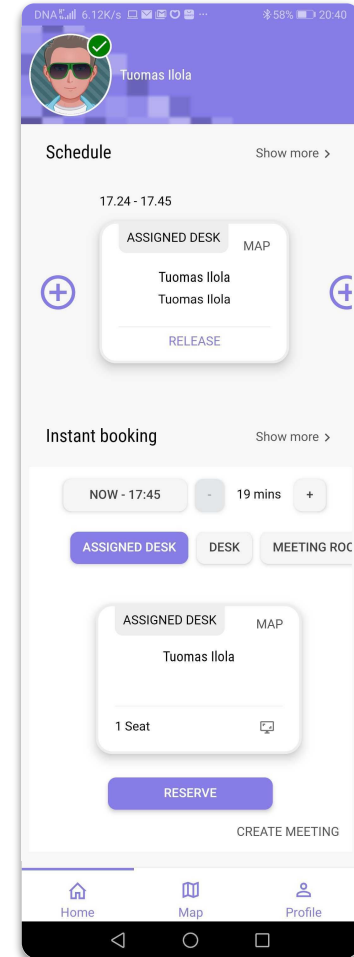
DNA 6.12K/s 58% 20:40

Tuomas Ilola

Schedule

Show more >

17.24 - 17.45

ASSIGNED DESK

MAP

Tuomas Ilola

Tuomas Ilola

RELEASE

Instant booking

Show more >

NOW - 17:45

-

19 mins

+

ASSIGNED DESK

DESK

MEETING ROO

ASSIGNED DESK

MAP

Tuomas Ilola

1 Seat

RESERVE

CREATE MEETING

Home

Map

Profile